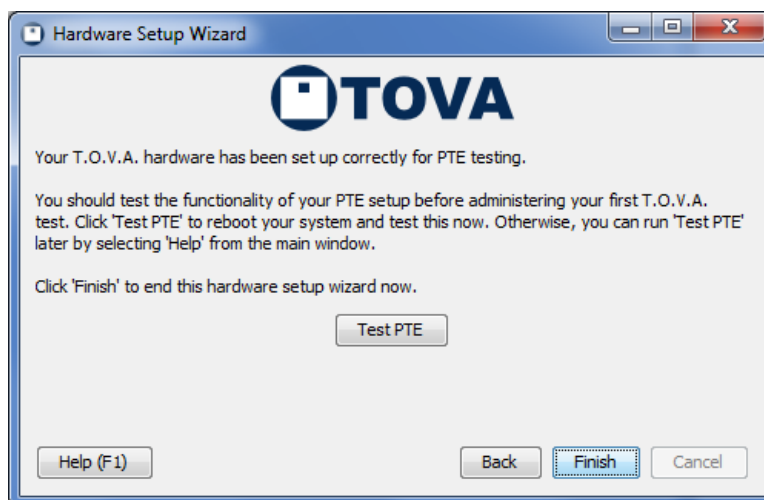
Hardware Setup Wizard

TOVA

Your T.O.V.A. hardware has been set up correctly for PTE testing.

You should test the functionality of your PTE setup before administering your first T.O.V.A. test. Click 'Test PTE' to reboot your system and test this now. Otherwise, you can run 'Test PTE' later by selecting 'Help' from the main window.

Click 'Finish' to end this hardware setup wizard now.

Test PTE

Help (F1)

Back

Finish

Cancel